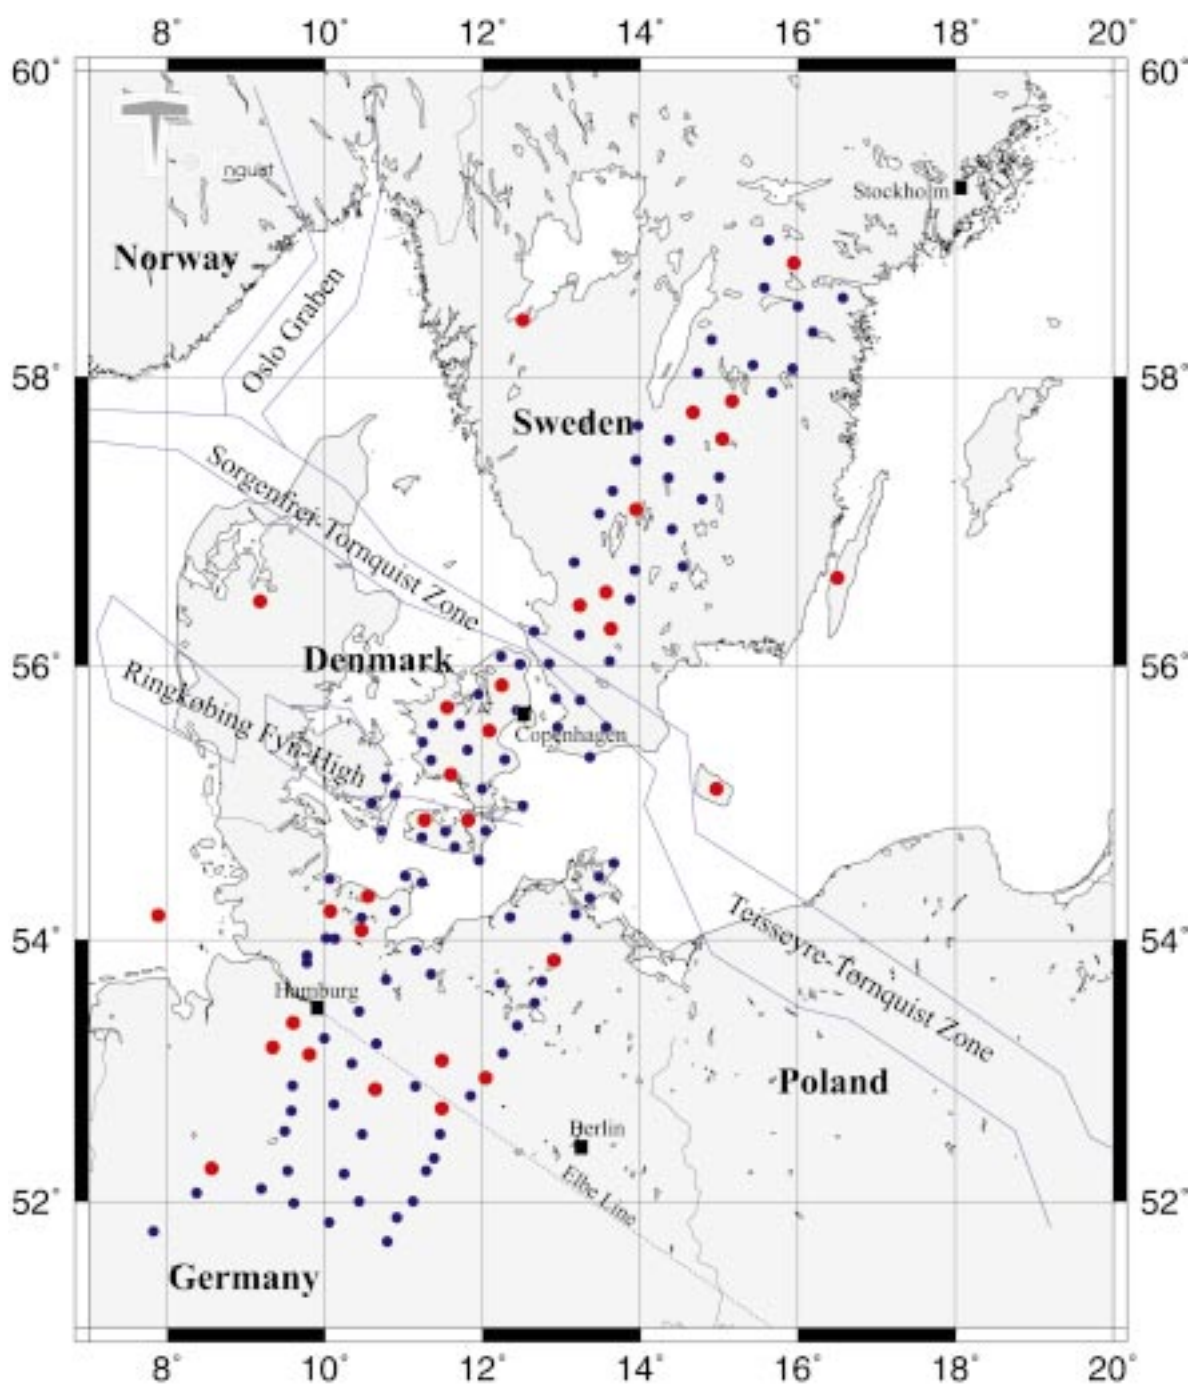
8° 10° 12° 14° 16° 18° 20°

60° 60°

nquist

Stockholm

Norway

Oslo Graben

58° 58°

Sweden

Sorgenfrei-Tornquist Zone

Denmark

56° 56°

Ringkøbing Fyn High

Copenhagen

Teisseyre-Tornquist Zone

54° 54°

Hamburg

Poland

Berlin

Elbe Line

52° 52°

Germany

8° 10° 12° 14° 16° 18° 20°